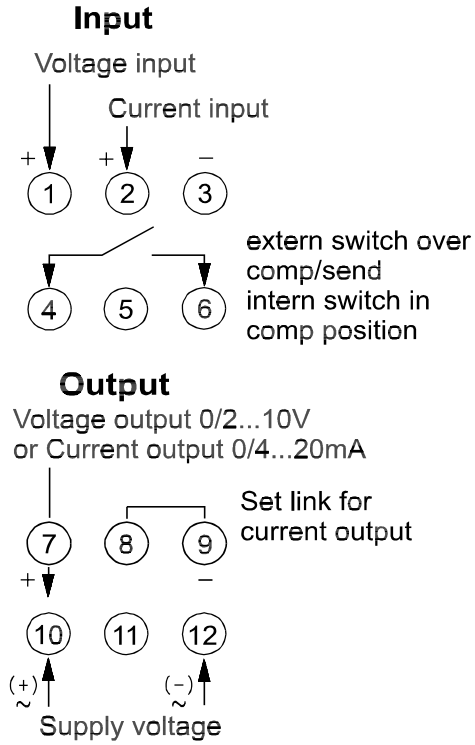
Input
Voltage input
Current input
+ + −
1 2 3
extern switch over comp/send intern switch in comp position
4 5 6

Output
Voltage output 0/2...10V or Current output 0/4...20mA
Set link for current output
7 8 9
+ −
10 11 12
(+) (−)
~ ~
Supply voltage